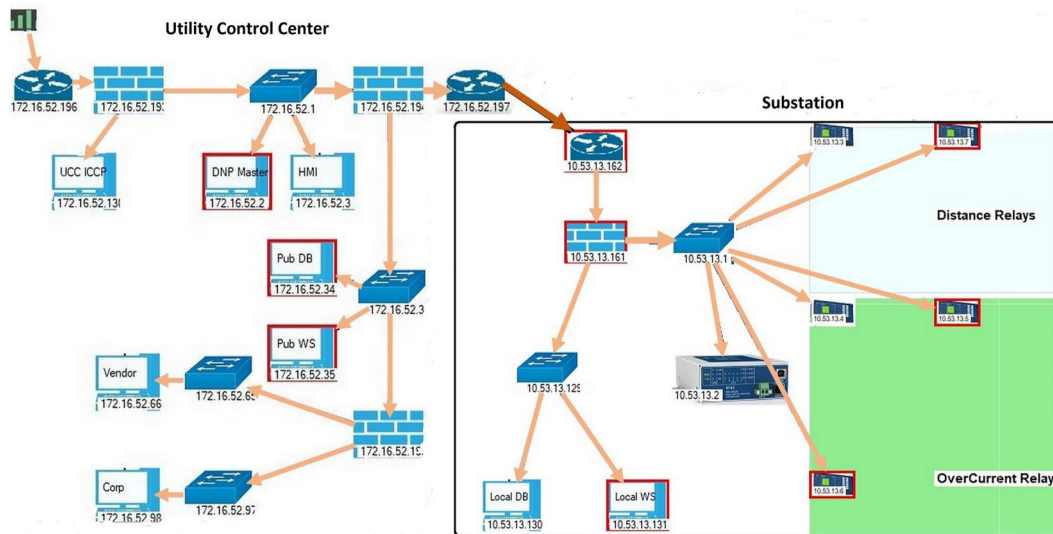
Utility Control Center

172.16.52.196
172.16.52.193
172.16.52.1
172.16.52.194
172.16.52.197

UCC ICCP
172.16.52.130
DNP Master
172.16.52.2
HMI
172.16.52.3

Pub DB
172.16.52.34
172.16.52.3
Pub WS
172.16.52.35

Vendor
172.16.52.66
172.16.52.65
172.16.52.19

Corp
172.16.52.98
172.16.52.97

Substation

10.53.13.162
10.53.13.161
10.53.13.1
10.53.13.3
10.53.13.7
Distance Relays
10.53.13.4
10.53.13.5
10.53.13.129
10.53.13.2
10.53.13.6
OverCurrent Relay
Local DB
10.53.13.130
Local WS
10.53.13.131